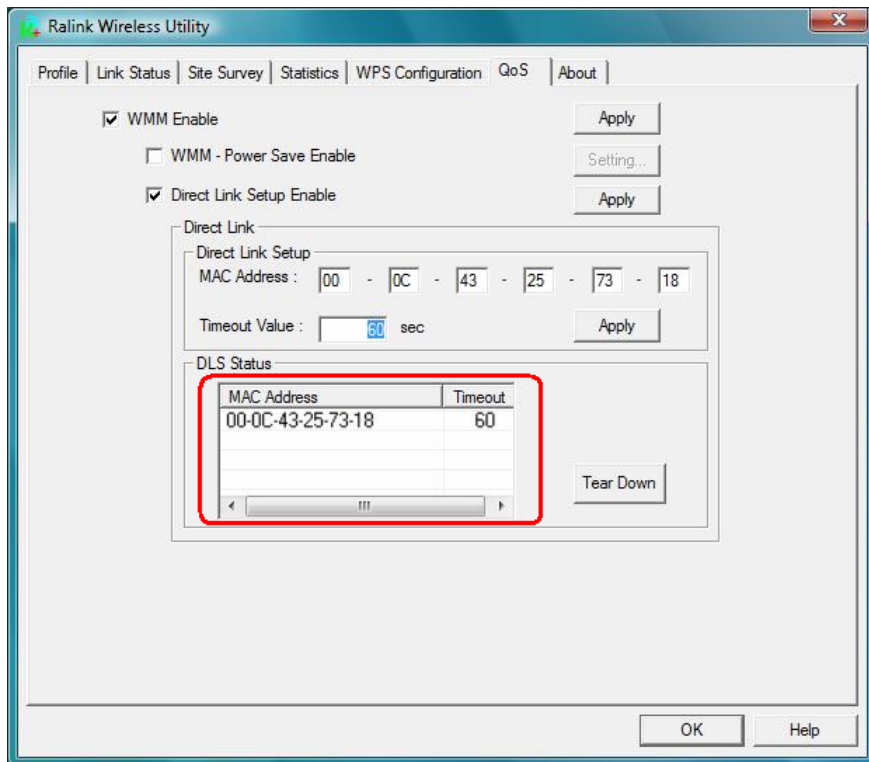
Ralink Wireless Utility

Profile | Link Status | Site Survey | Statistics | WPS Configuration | QoS | About

WMM Enable
Apply

WMM - Power Save Enable
Setting...

Direct Link Setup Enable
Apply

Direct Link

Direct Link Setup

MAC Address : 00 - 0C - 43 - 25 - 73 - 18

Timeout Value : 60 sec
Apply

DLS Status

| MAC Address | Timeout |
|---|---|
| 00-0C-43-25-73-18 | 60 |

Tear Down

OK
Help